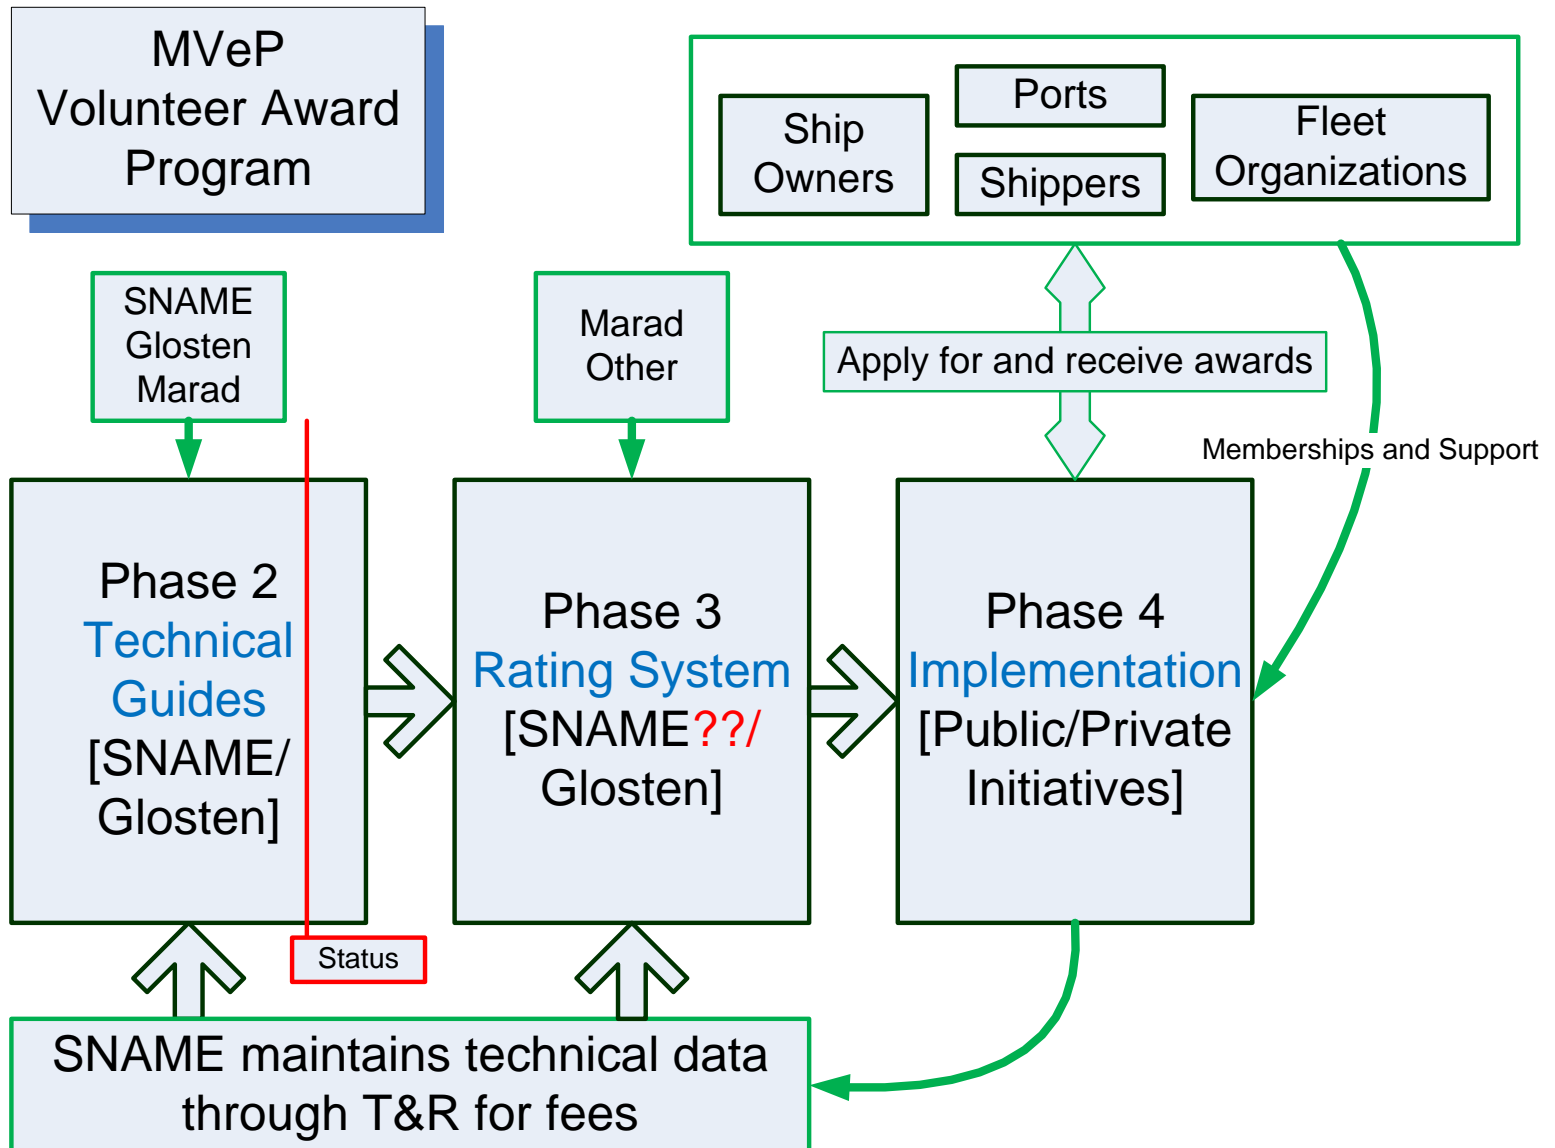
MVeP
Volunteer Award
Program

Ship
Owners

Ports

Shippers

Fleet
Organizations

SNAME
Glosten
Marad

Marad
Other

Apply for and receive awards

Memberships and Support

Phase 2
Technical
Guides
[SNAME/
Glosten]

Phase 3
Rating System
[SNAME??/
Glosten]

Phase 4
Implementation
[Public/Private
Initiatives]

Status

SNAME maintains technical data
through T&R for fees